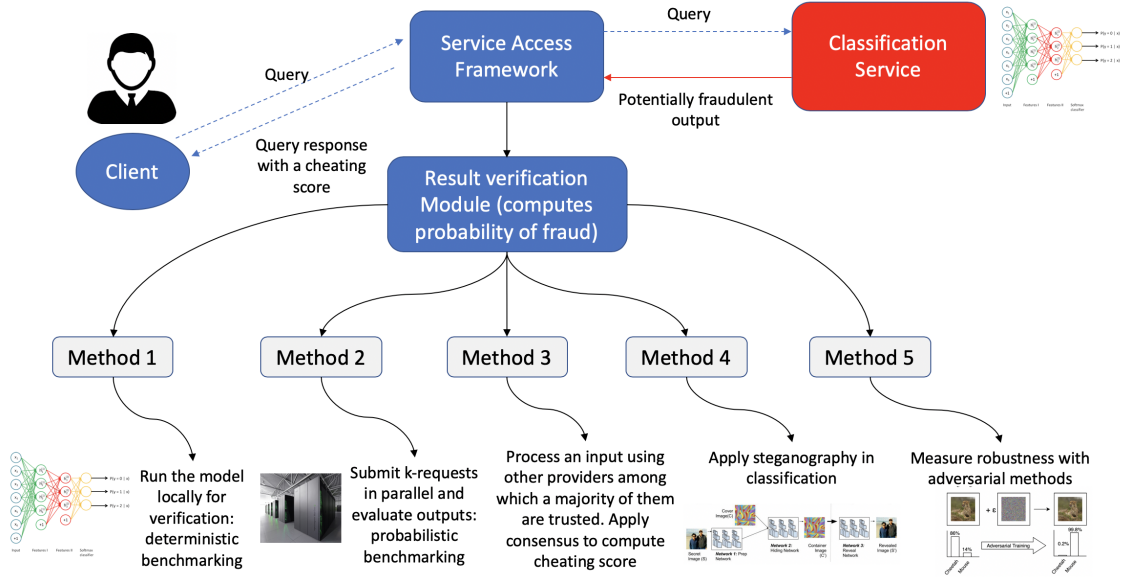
Service Access Framework

Query

Classification Service

Query

Potentially fraudulent output

Client

Query response with a cheating score

Result verification Module (computes probability of fraud)

Method 1

Method 2

Method 3

Method 4

Method 5

Run the model locally for verification: deterministic benchmarking

Submit k-requests in parallel and evaluate outputs: probabilistic benchmarking

Process an input using other providers among which a majority of them are trusted. Apply consensus to compute cheating score

Apply steganography in classification

Cover Image (C)

Secret Image (S)

Network 1: Prep Network

Network 2: Hiding Network

Container Image (C')

Network 3: Reveal Network

Revealed Image (S')

Measure robustness with adversarial methods

+ ε:

98%

14%

Adversarial Training

0.2%

99.8%

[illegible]